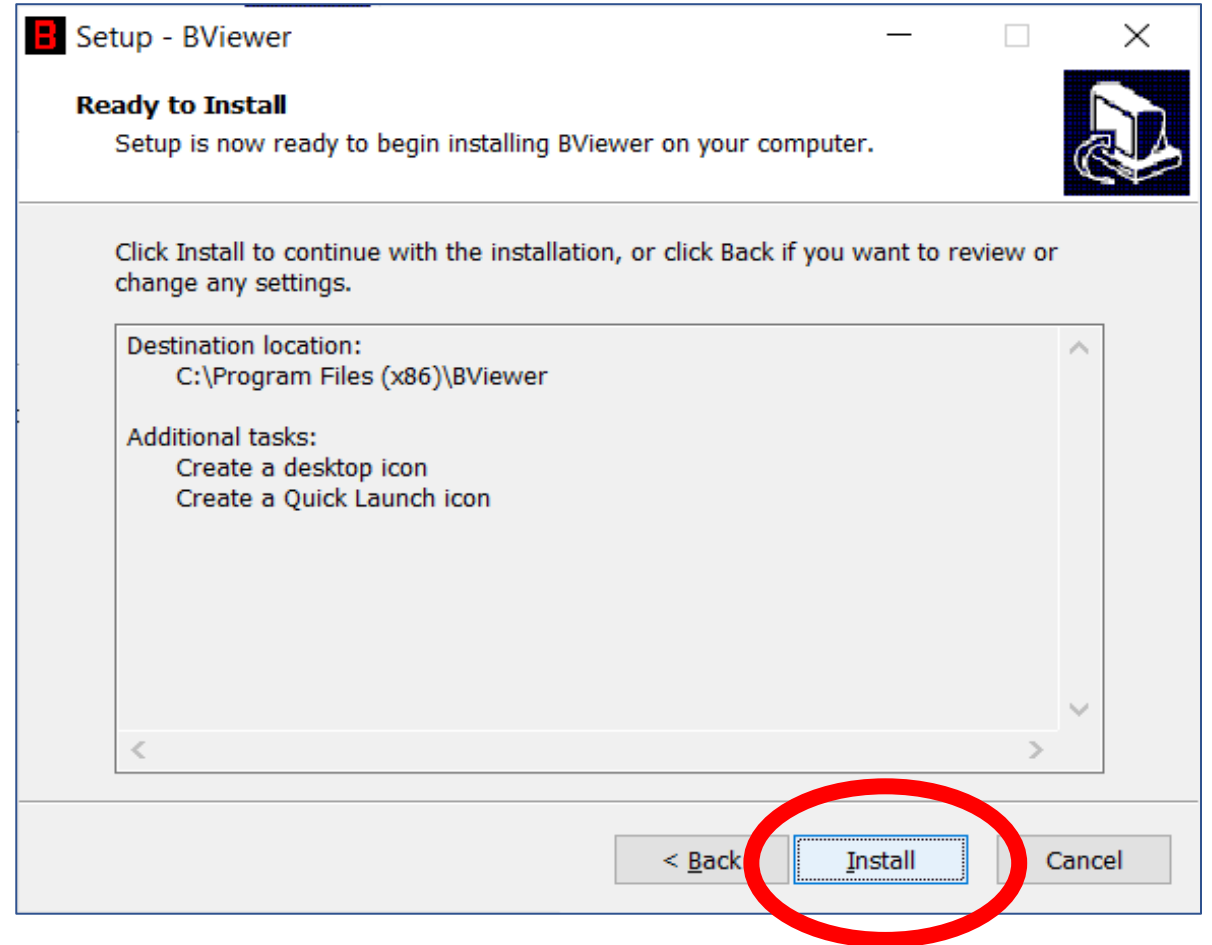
Setup - BViewer

Ready to Install

Setup is now ready to begin installing BViewer on your computer.

Click Install to continue with the installation, or click Back if you want to review or change any settings.

Destination location:
C:\Program Files (x86)\BViewer

Additional tasks:
Create a desktop icon
Create a Quick Launch icon

< Back

Install

Cancel